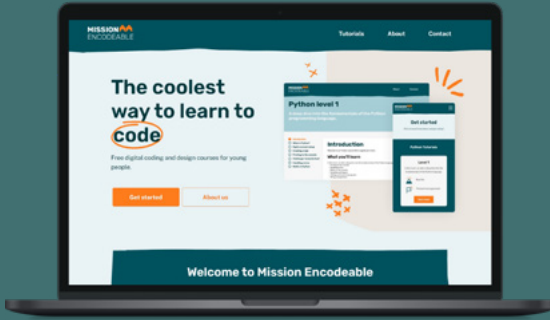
MISSION ENCODEABLE

Tutorials About Contact

The coolest way to learn to code

Free digital coding and design courses for young people.

Get started About us

Python level 1

Introduction

What you'll learn

Get started

Python Tutorials

Level 1

Welcome to Mission Encodeable